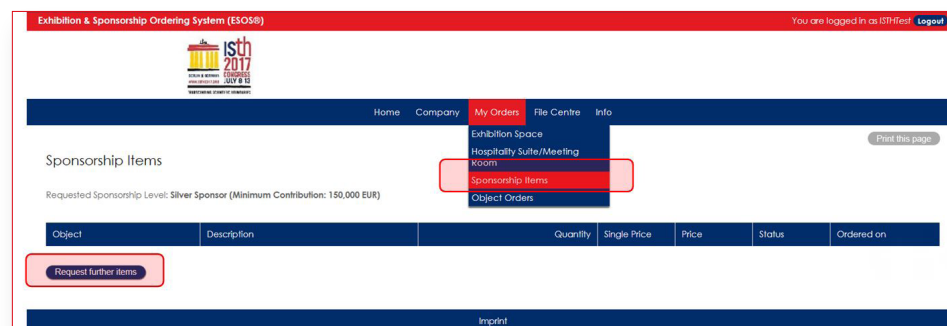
Exhibition & Sponsorship Ordering System (ESOS®)

You are logged in as ISTHTest Logout

ISTH 2017 CONGRESS BERLIN & GERMANY JULY 8-13

Home Company My Orders File Centre Info

Exhibition Space
Hospitality Suite/Meeting Room
Sponsorship Items
Object Orders

Print this page

Sponsorship Items

Requested Sponsorship Level: Silver Sponsor (Minimum Contribution: 150,000 EUR)

| Object | Description | Quantity | Single Price | Price | Status | Ordered on |
|---|---|---|---|---|---|---|

Request further items

Imprint